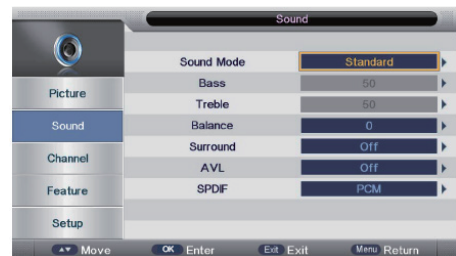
Sound

Picture
Sound
Channel
Feature
Setup

| | |
|---|---|
| Sound Mode | Standard |
| Bass | 50 |
| Treble | 50 |
| Balance | 0 |
| Surround | Off |
| AVL | Off |
| SPDIF | PCM |

Move OK Enter Exit Exit Menu Return